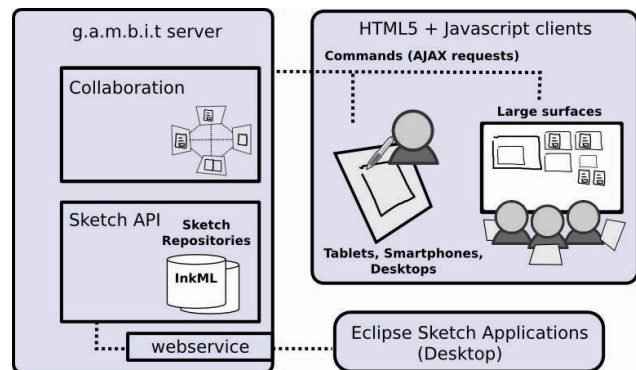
g.a.m.b.i.t server

Collaboration

Sketch API

Sketch Repositories

InkML

webservice

HTML5 + Javascript clients

Commands (AJAX requests)

Large surfaces

Tablets, Smartphones, Desktops

Eclipse Sketch Applications (Desktop)